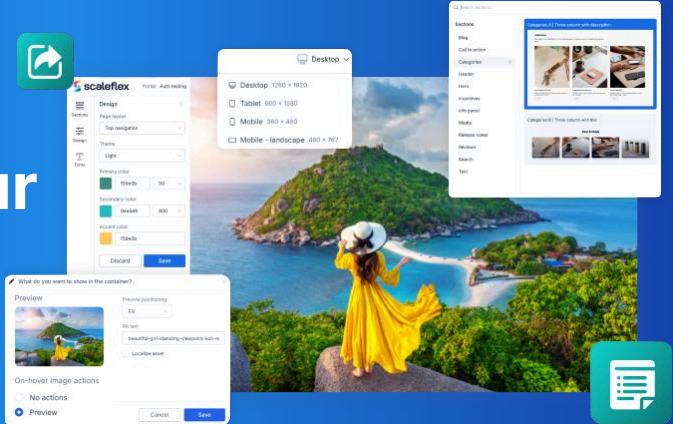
ur

scaleflex Portal: Auth testing

Sections
Design
Texts

Design
Page layout
Top navigation
Theme
Light
Primary color
f5be2b 50
Secondary color
0ea5e9 600
Accent color
f5be2b
Discard
Save

Desktop
Desktop 1280 × 1920
Tablet 800 × 1080
Mobile 360 × 480
Mobile - landscape 480 × 767

Search sections
Sections
Blog
Call to action
Categories
Header
Hero
Incentives
Info panel
Media
Release notes
Reviews
Search
Text
Categories #2 Three column with description
Categories #1 Three column with title
New Arrivals

What do you want to show in the container?
Preview
Preview positioning
Fit
Alt text
beautiful-girl-standing-viewpoint-koh-n
Localize asset
On-hover image actions
No actions
Preview
Cancel
Save